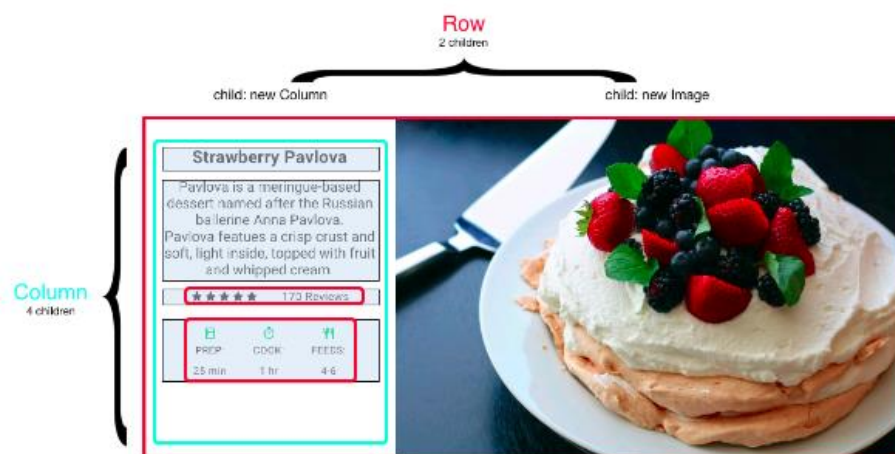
Row
2 children

child: new Column

child: new Image

Column
4 children

Strawberry Pavlova

Pavlova is a meringue-based dessert named after the Russian ballerine Anna Pavlova. Pavlova featues a crisp crust and soft, light inside, topped with fruit and whipped cream.

★★★★★ 170 Reviews

PREP
25 min

COOK
1 hr

FEEDS
4-6